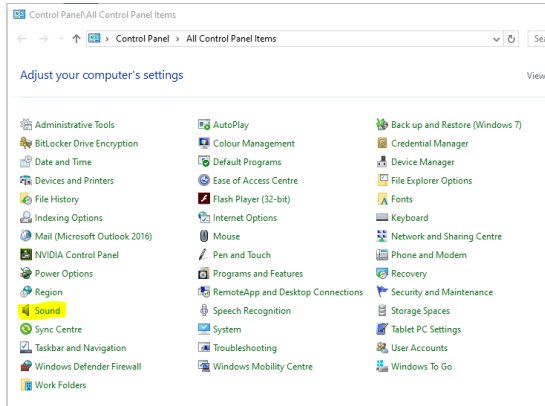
Control Panel\All Control Panel Items

> Control Panel > All Control Panel Items

Se

Adjust your computer's settings

View

Administrative Tools
BitLocker Drive Encryption
Date and Time
Devices and Printers
File History
Indexing Options
Mail (Microsoft Outlook 2016)
NVIDIA Control Panel
Power Options
Region
Sound
Sync Centre
Taskbar and Navigation
Windows Defender Firewall
Work Folders

AutoPlay
Colour Management
Default Programs
Ease of Access Centre
Flash Player (32-bit)
Internet Options
Mouse
Pen and Touch
Programs and Features
RemoteApp and Desktop Connections
Speech Recognition
System
Troubleshooting
Windows Mobility Centre

Back up and Restore (Windows 7)
Credential Manager
Device Manager
File Explorer Options
Fonts
Keyboard
Network and Sharing Centre
Phone and Modem
Recovery
Security and Maintenance
Storage Spaces
Tablet PC Settings
User Accounts
Windows To Go